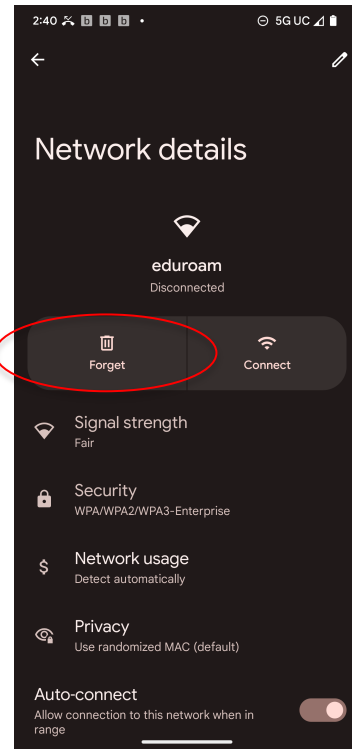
2:40 b b b •
5G UC

Network details

eduroam
Disconnected

Forget

Connect

Signal strength
Fair

Security
WPA/WPA2/WPA3-Enterprise

Network usage
Detect automatically

Privacy
Use randomized MAC (default)

Auto-connect
Allow connection to this network when in range